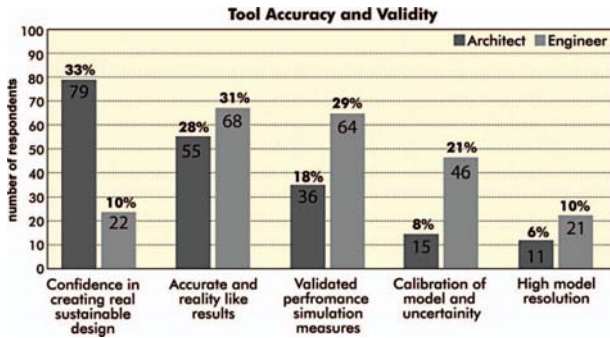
Tool Accuracy and Validity

Architect Engineer

number of respondents

100
90
80
70
60
50
40
30
20
10
0

33%
79

10%
22

28%
55

31%
68

18%
36

29%
64

8%
15

21%
46

6%
11

10%
21

Confidence in creating real sustainable design

Accurate and reality like results

Validated perfromance simulation measures

Calibration of model and uncertainity

High model resolution